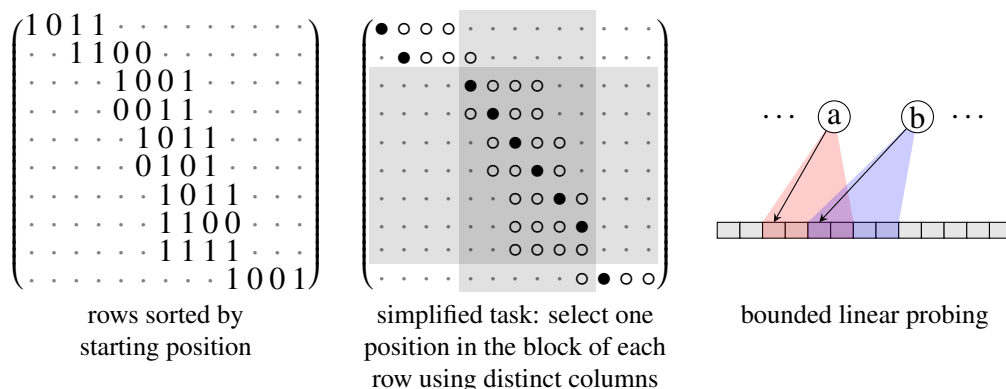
rows sorted by starting position

simplified task: select one position in the block of each row using distinct columns

bounded linear probing

$\cdots$ a b $\cdots$

$\begin{pmatrix} 1011 \\ 1100 \\ 1001 \\ 0011 \\ 1011 \\ 0101 \\ 1011 \\ 1100 \\ 1111 \\ 1001 \end{pmatrix}$